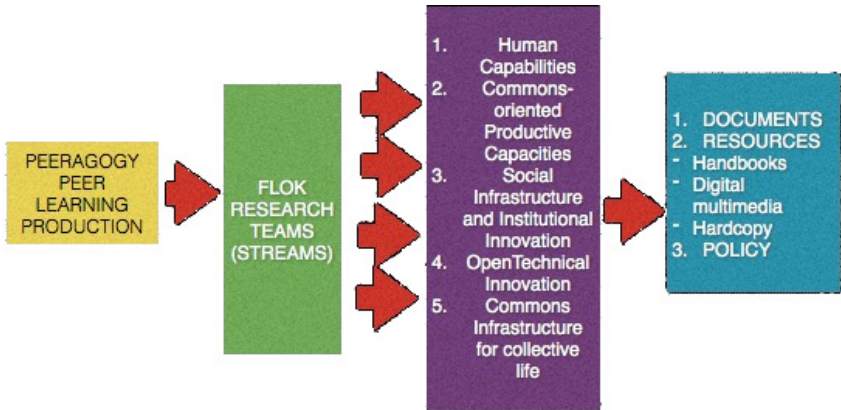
PEERAGOGY PEER LEARNING PRODUCTION

FLOK RESEARCH TEAMS (STREAMS)

1. Human Capabilities
2. Commons-oriented Productive Capacities
3. Social Infrastructure and Institutional Innovation
4. OpenTechnical Innovation
5. Commons Infrastructure for collective life

1. DOCUMENTS
2. RESOURCES
- Handbooks
- Digital multimedia
- Hardcopy
3. POLICY